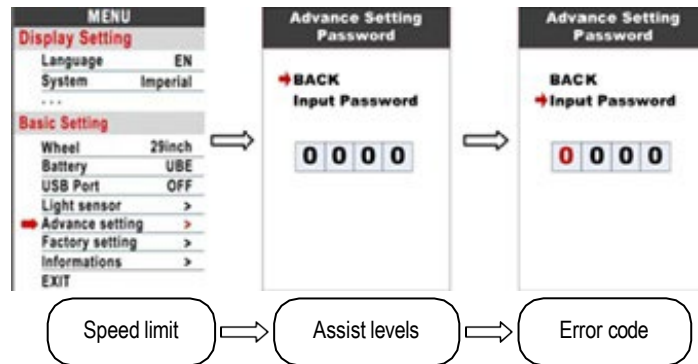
MENU
Display Setting
Language EN
System Imperial
...
Basic Setting
Wheel 29inch
Battery UBE
USB Port OFF
Light sensor >
Advance setting >
Factory setting >
Informations >
EXIT

Advance Setting Password
BACK
Input Password
0 0 0 0

Advance Setting Password
BACK
Input Password
0 0 0 0

Speed limit
Assist levels
Error code